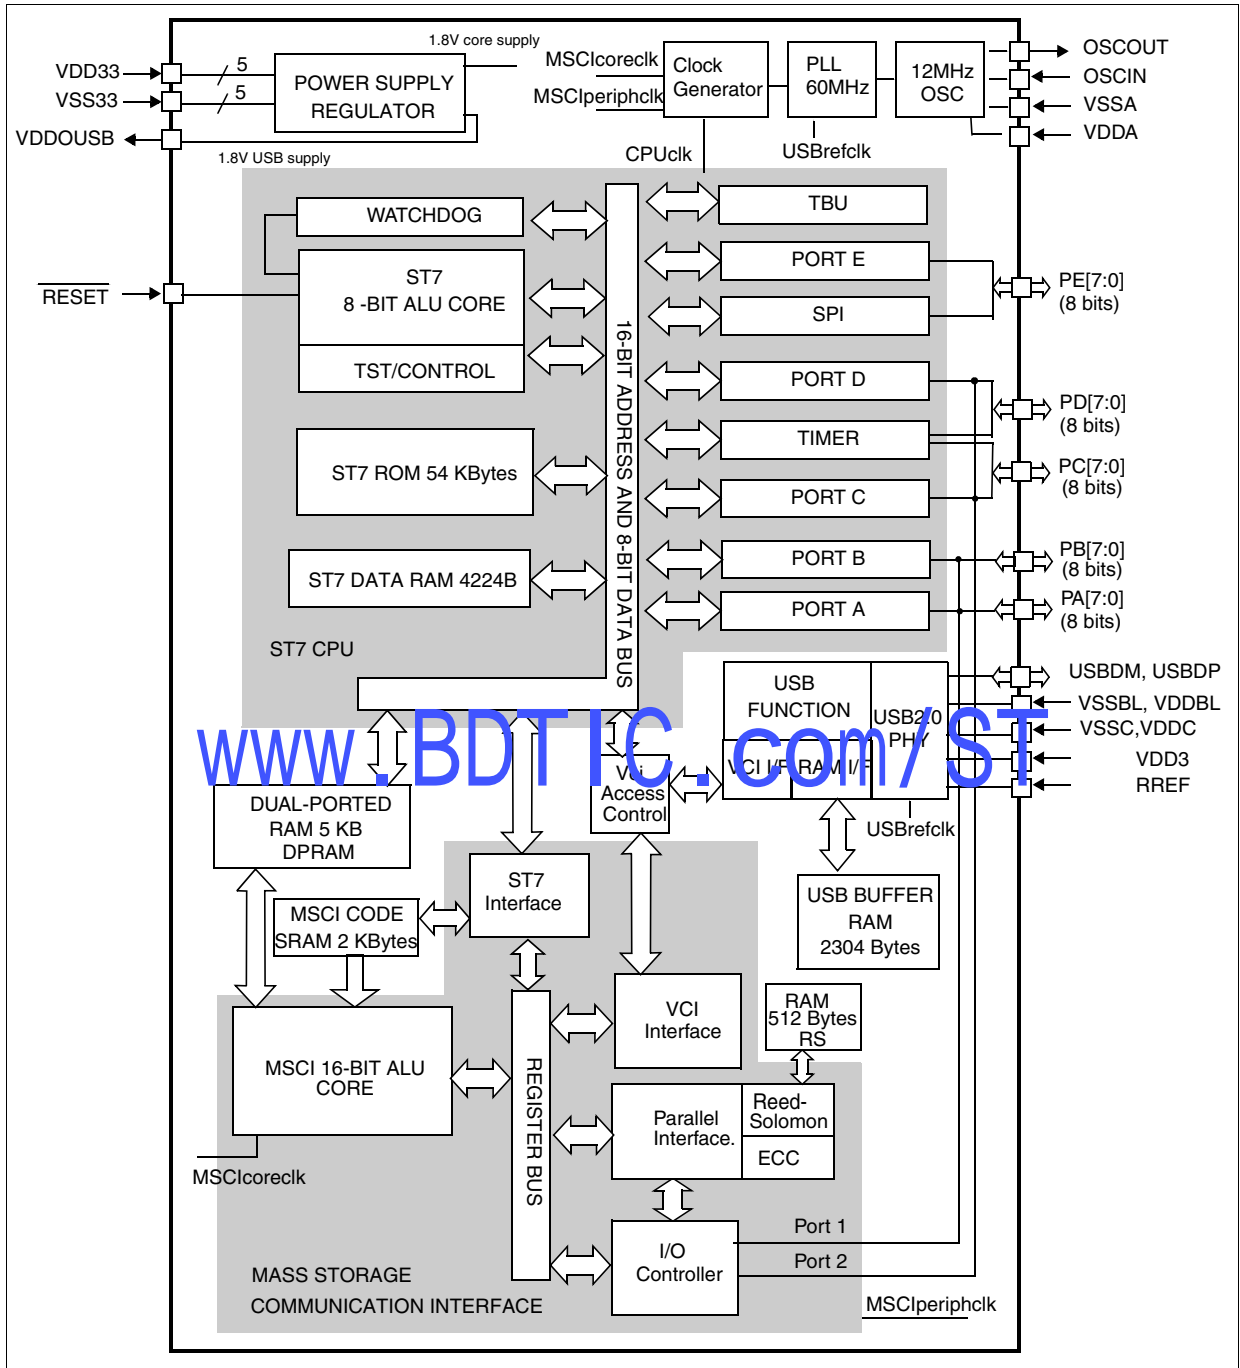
1.8V core supply

VDD33
VSS33
VDDOUSB
5
5
POWER SUPPLY REGULATOR
1.8V USB supply

MSCIcoreclk
MSCIperiphclk
Clock Generator
PLL 60MHz
12MHz OSC
OSCOUT
OSCIN
VSSA
VDDA
CPUclk
USBrefclk

WATCHDOG
ST7 8 -BIT ALU CORE
TST/CONTROL
$\overline{\text{RESET}}$
ST7 ROM 54 KBytes
ST7 DATA RAM 4224B
ST7 CPU

16-BIT ADDRESS AND 8-BIT DATA BUS

TBU
PORT E
SPI
PORT D
TIMER
PORT C
PORT B
PORT A
PE[7:0] (8 bits)
PD[7:0] (8 bits)
PC[7:0] (8 bits)
PB[7:0] (8 bits)
PA[7:0] (8 bits)

USB FUNCTION
USB2.0 PHY
VCI I/F
RAM I/F
USBDM, USBDP
VSSBL, VDDBL
VSSC,VDDC
VDD3
RREF
USBrefclk
USB BUFFER RAM 2304 Bytes

www.BDTIC.com/ST

DUAL-PORTED RAM 5 KB DPRAM
VCI Access Control
MSCI CODE SRAM 2 KBytes
ST7 Interface
MSCI 16-BIT ALU CORE
MSCIcoreclk
REGISTER BUS
VCI Interface
RAM 512 Bytes RS
Parallel Interface.
Reed-Solomon
ECC
I/O Controller
Port 1
Port 2
MASS STORAGE COMMUNICATION INTERFACE
MSCIperiphclk